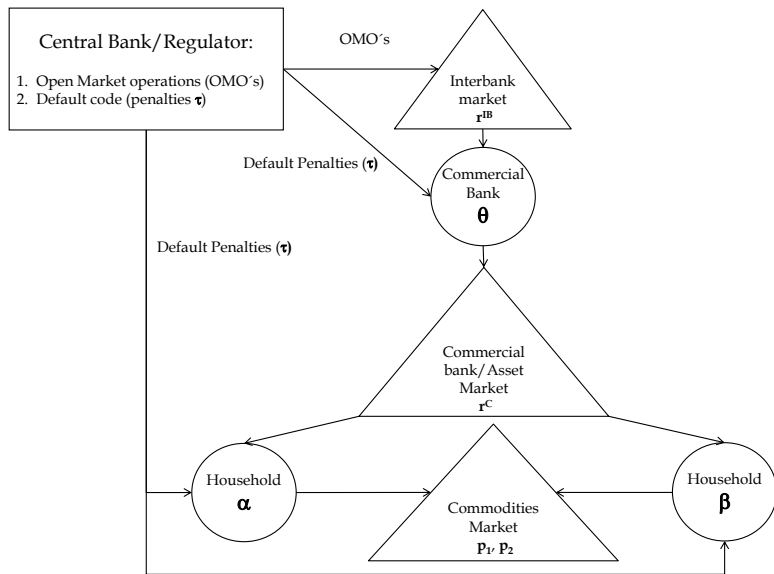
Central Bank/Regulator:

1. Open Market operations (OMO´s)
2. Default code (penalties $\tau$)

OMO´s

Interbank market $r^{IB}$

Default Penalties ($\tau$)

Commercial Bank $\theta$

Default Penalties ($\tau$)

Commercial bank/ Asset Market $r^{C}$

Household $\alpha$

Commodities Market $p_1, p_2$

Household $\beta$